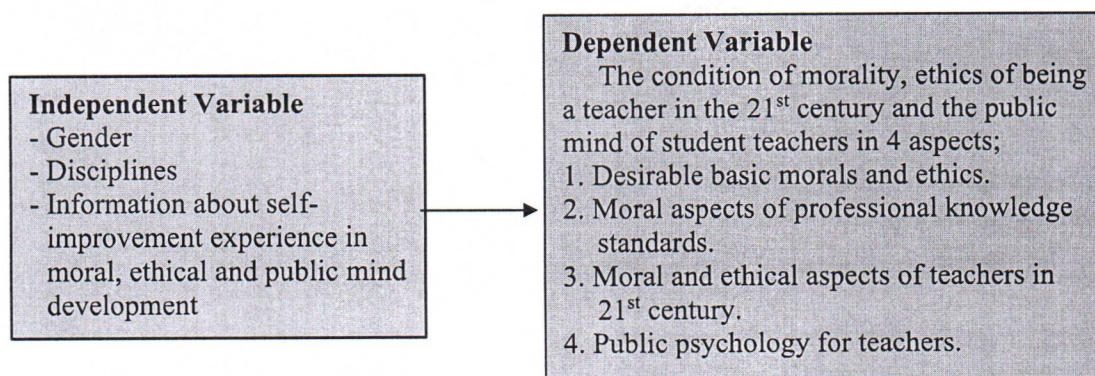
**Independent Variable**
- Gender
- Disciplines
- Information about self-improvement experience in moral, ethical and public mind development

**Dependent Variable**
The condition of morality, ethics of being a teacher in the $21^{st}$ century and the public mind of student teachers in 4 aspects;
1. Desirable basic morals and ethics.
2. Moral aspects of professional knowledge standards.
3. Moral and ethical aspects of teachers in $21^{st}$ century.
4. Public psychology for teachers.